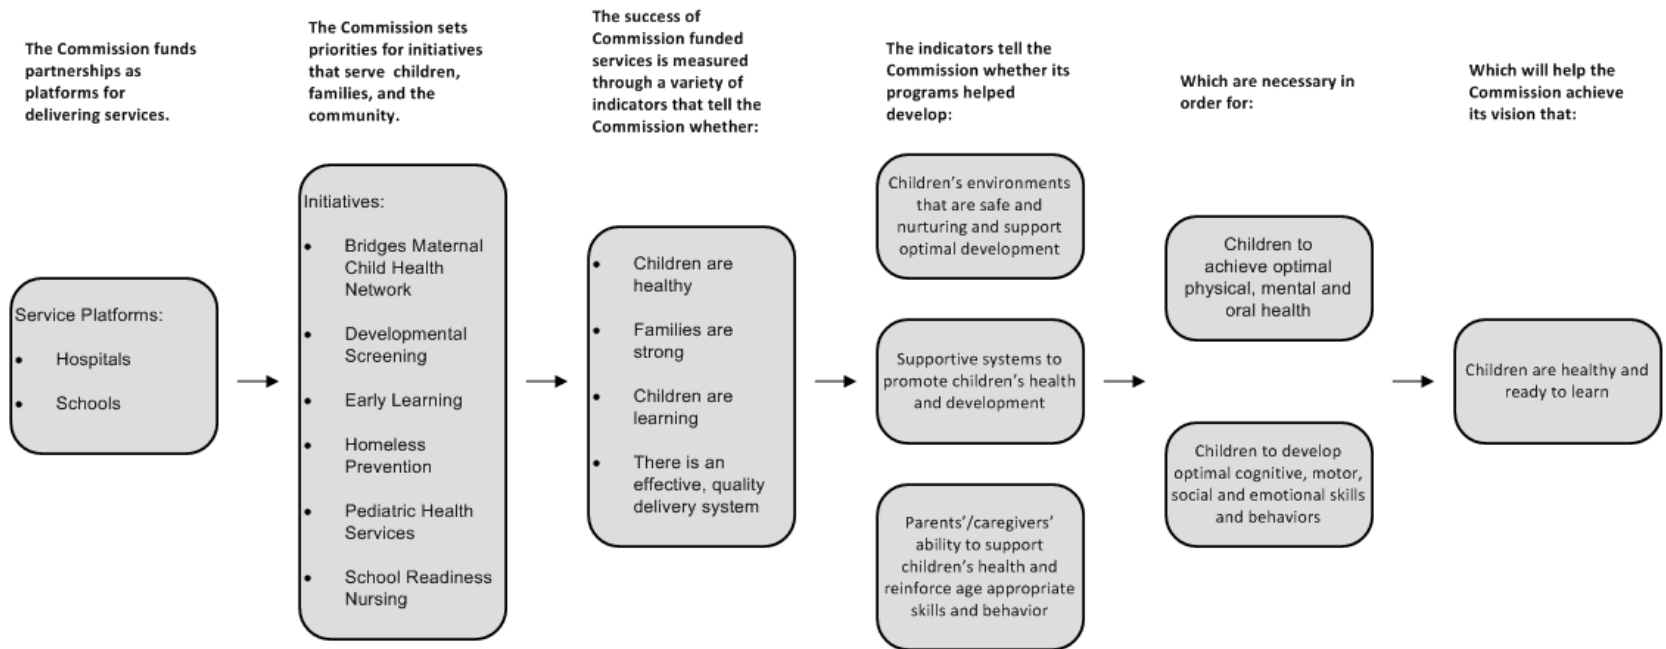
The Commission funds partnerships as platforms for delivering services.

Service Platforms:
- Hospitals
- Schools

The Commission sets priorities for initiatives that serve children, families, and the community.

Initiatives:
- Bridges Maternal Child Health Network
- Developmental Screening
- Early Learning
- Homeless Prevention
- Pediatric Health Services
- School Readiness Nursing

The success of Commission funded services is measured through a variety of indicators that tell the Commission whether:

- Children are healthy
- Families are strong
- Children are learning
- There is an effective, quality delivery system

The indicators tell the Commission whether its programs helped develop:

Children's environments that are safe and nurturing and support optimal development

Supportive systems to promote children's health and development

Parents'/caregivers' ability to support children's health and reinforce age appropriate skills and behavior

Which are necessary in order for:

Children to achieve optimal physical, mental and oral health

Children to develop optimal cognitive, motor, social and emotional skills and behaviors

Which will help the Commission achieve its vision that:

Children are healthy and ready to learn